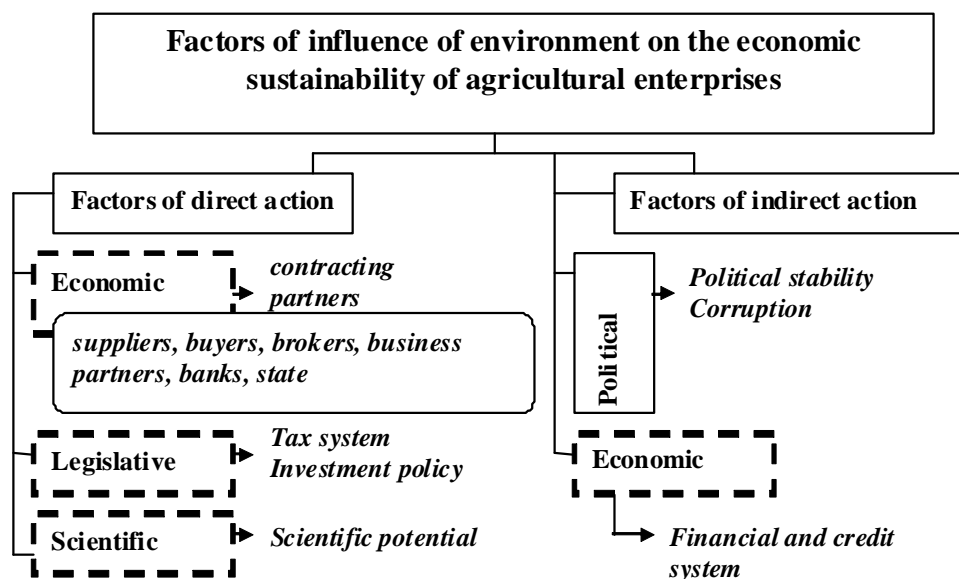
Factors of influence of environment on the economic sustainability of agricultural enterprises

Factors of direct action

Economic

contracting partners

suppliers, buyers, brokers, business partners, banks, state

Legislative

Tax system
Investment policy

Scientific

Scientific potential

Factors of indirect action

Political

Political stability
Corruption

Economic

Financial and credit system